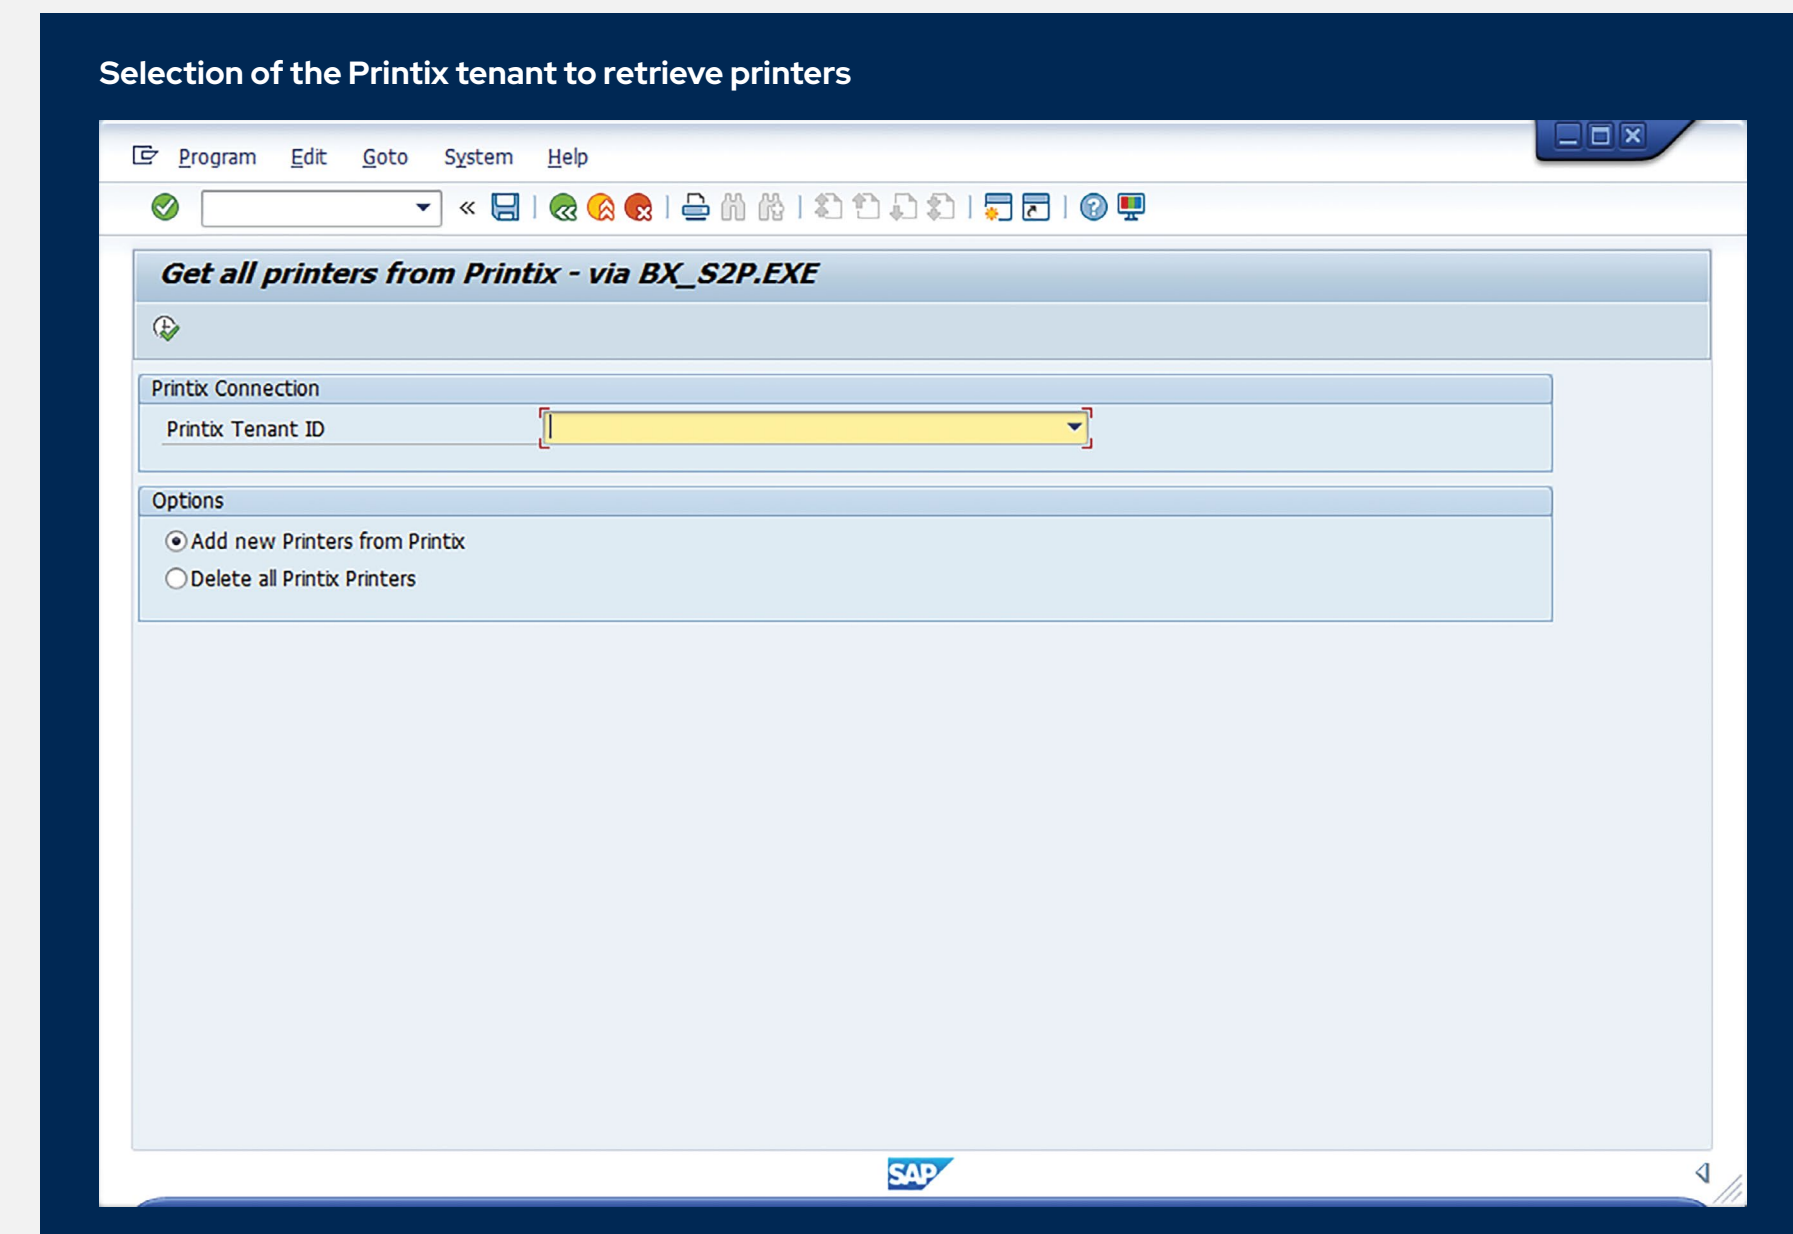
Selection of the Printix tenant to retrieve printers

Program Edit Goto System Help

Get all printers from Printix - via BX_S2P.EXE

Printix Connection

Printix Tenant ID

Options

Add new Printers from Printix

Delete all Printix Printers

SAP